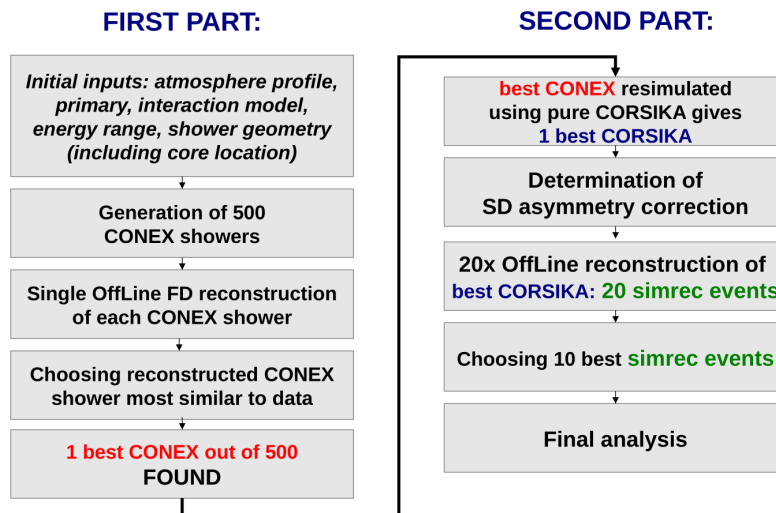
FIRST PART:

Initial inputs: atmosphere profile, primary, interaction model, energy range, shower geometry (including core location)

Generation of 500 CONEX showers

Single OffLine FD reconstruction of each CONEX shower

Choosing reconstructed CONEX shower most similar to data

1 best CONEX out of 500 FOUND

SECOND PART:

best CONEX resimulated using pure CORSIKA gives 1 best CORSIKA

Determination of SD asymmetry correction

20x OffLine reconstruction of best CORSIKA: 20 simrec events

Choosing 10 best simrec events

Final analysis